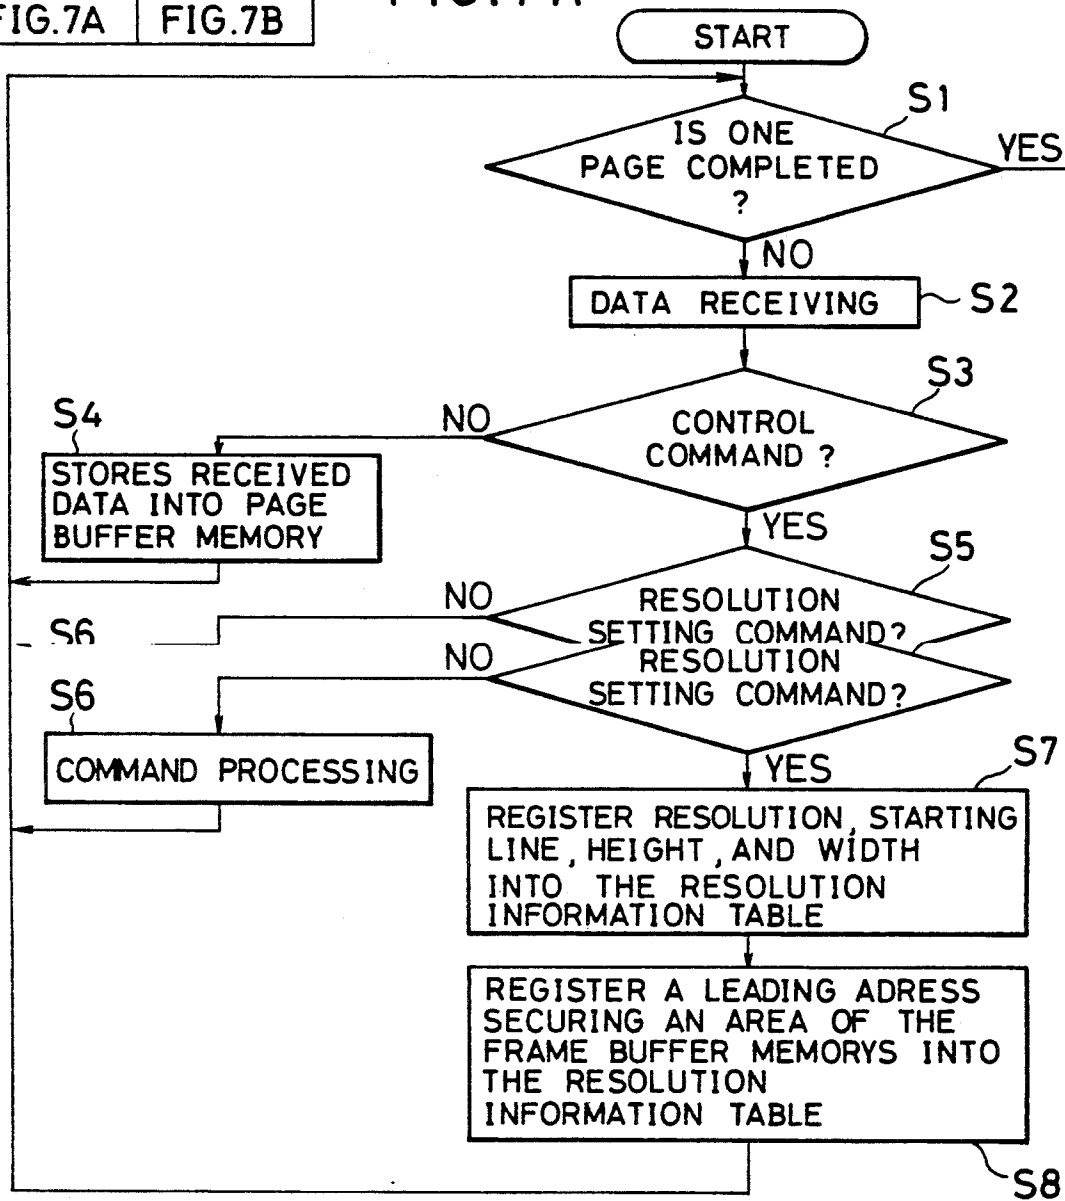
FIG.7A | FIG.7B

START

S1

IS ONE PAGE COMPLETED ?

YES

NO

DATA RECEIVING

S2

S3

NO

CONTROL COMMAND ?

S4

STORES RECEIVED DATA INTO PAGE BUFFER MEMORY

YES

S5

NO

RESOLUTION SETTING COMMAND?

S6

NO

RESOLUTION SETTING COMMAND?

S6

COMMAND PROCESSING

YES

S7

REGISTER RESOLUTION, STARTING LINE, HEIGHT, AND WIDTH INTO THE RESOLUTION INFORMATION TABLE

REGISTER A LEADING ADRESS SECURING AN AREA OF THE FRAME BUFFER MEMORYS INTO THE RESOLUTION INFORMATION TABLE

S8